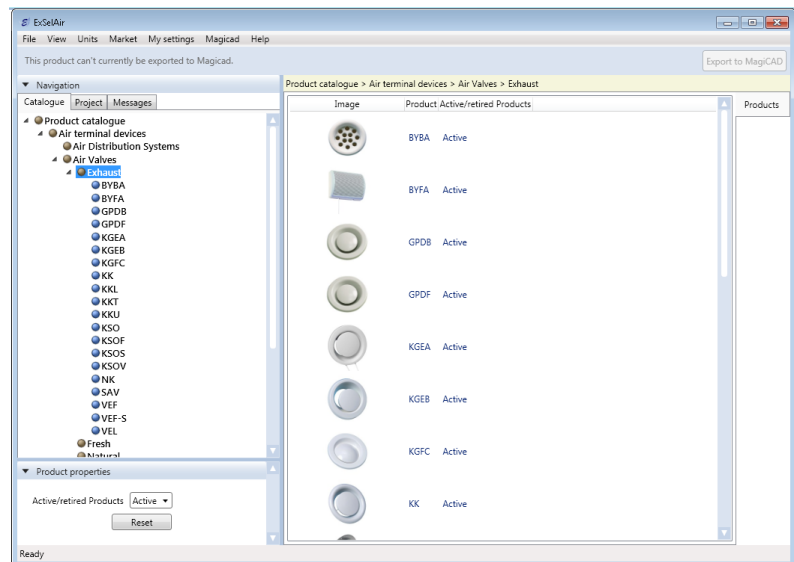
ExSelAir

File View Units Market My settings Magicad Help

This product can't currently be exported to Magicad.

Export to MagiCAD

Navigation

Catalogue Project Messages

Product catalogue
Air terminal devices
Air Distribution Systems
Air Valves
Exhaust
BYBA
BYFA
GPDB
GPDF
KGEA
KGEB
KGFC
KK
KKL
KKT
KKU
KSO
KSOF
KSOS
KSOV
NK
SAV
VEF
VEF-S
VEL
Fresh
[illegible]

Product properties

Active/retired Products Active

Reset

Product catalogue > Air terminal devices > Air Valves > Exhaust

| Image | Product | Active/retired Products |
|---|---|---|
| | BYBA | Active |
| | BYFA | Active |
| | GPDB | Active |
| | GPDF | Active |
| | KGEA | Active |
| | KGEB | Active |
| | KGFC | Active |
| | KK | Active |

Products

Ready